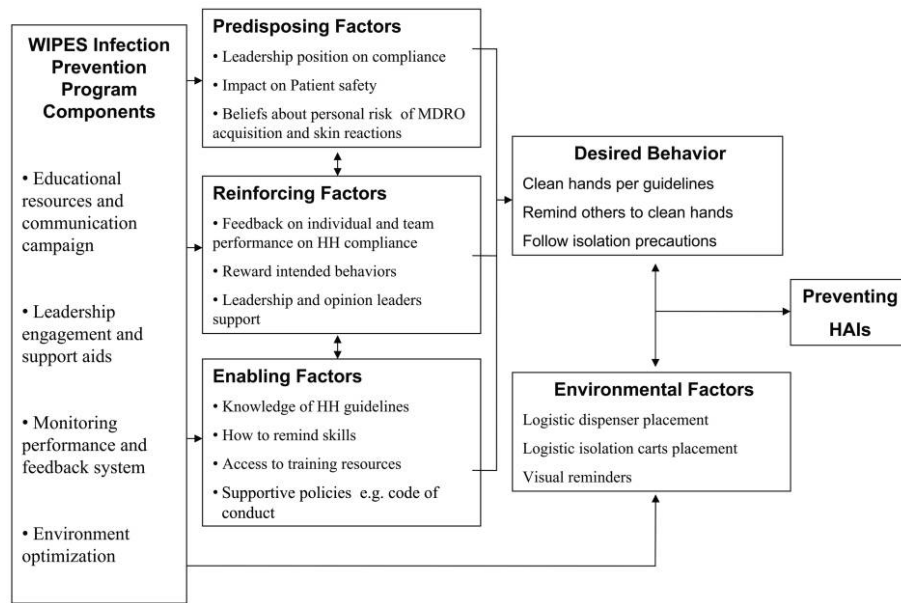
WIPES Infection Prevention Program Components

• Educational resources and communication campaign

• Leadership engagement and support aids

• Monitoring performance and feedback system

• Environment optimization

Predisposing Factors

• Leadership position on compliance

• Impact on Patient safety

• Beliefs about personal risk of MDRO acquisition and skin reactions

Reinforcing Factors

• Feedback on individual and team performance on HH compliance

• Reward intended behaviors

• Leadership and opinion leaders support

Enabling Factors

• Knowledge of HH guidelines

• How to remind skills

• Access to training resources

• Supportive policies e.g. code of conduct

Desired Behavior

Clean hands per guidelines

Remind others to clean hands

Follow isolation precautions

Preventing HAIs

Environmental Factors

Logistic dispenser placement

Logistic isolation carts placement

Visual reminders